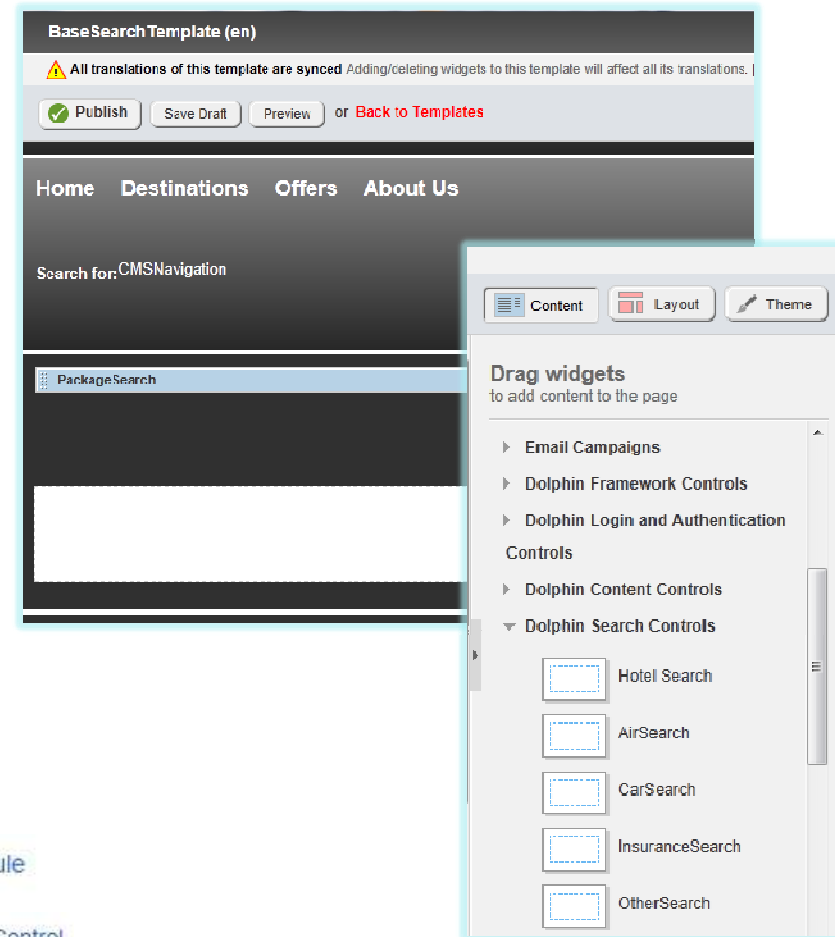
BaseSearchTemplate (en)

All translations of this template are synced Adding/celeting widgets to this template will affect all its translations.

Publish Save Draft Preview or Back to Templates

Home Destinations Offers About Us

Search for: CMSNavigation

PackageSearch

Content Layout Theme

Drag widgets
to add content to the page

Email Campaigns
Dolphin Framework Controls
Dolphin Login and Authentication Controls
Dolphin Content Controls
Dolphin Search Controls
Hotell Search
AirSearch
CarSearch
InsuranceSearch
OtherSearch

ule

Control